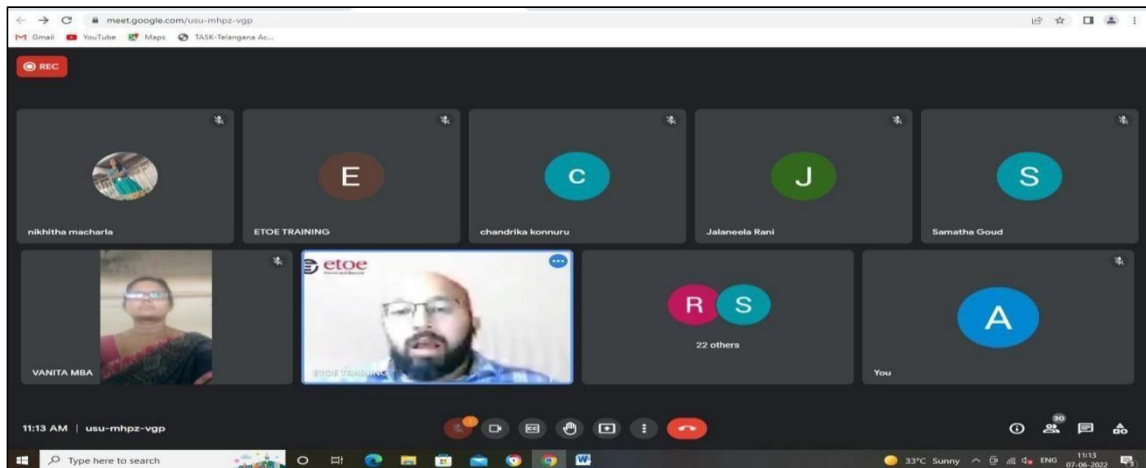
meet.google.com/usu-mhpz-vgp

Gmail YouTube Maps TASK-Telangana Ac...

REC

nikhitha macharla

E
ETOE TRAINING

C
chandrika konnuru

J
Jalaneela Rani

S
Samatha Goud

VANITA MBA

etoe

ETOE TRAINING

R S
22 others

A
You

11:13 AM | usu-mhpz-vgp

30

Type here to search

33°C Sunny ENG 11:13 07-06-2022